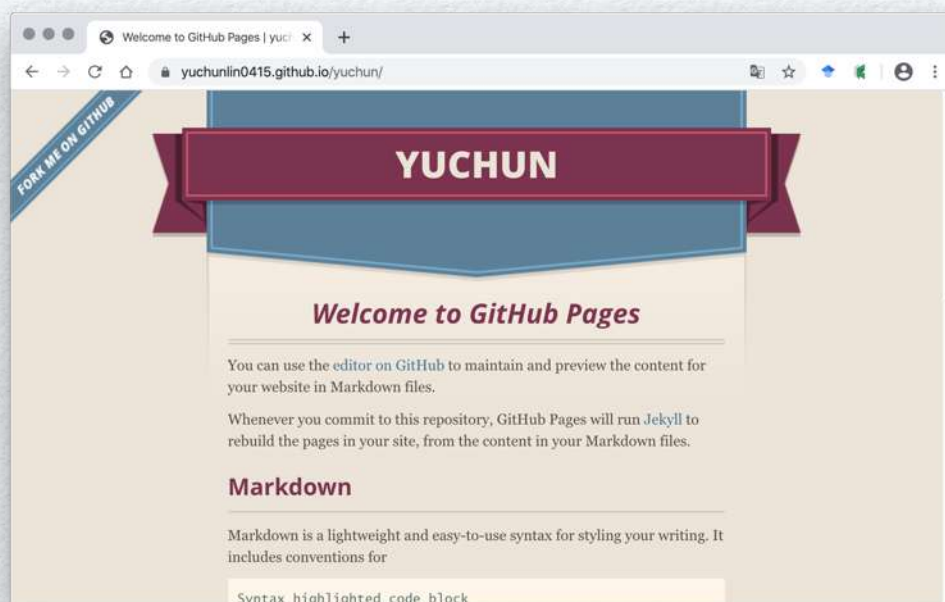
Welcome to GitHub Pages | yuc ×
+
yuchunlin0415.github.io/yuchun/

FORK ME ON GITHUB

YUCHUN

Welcome to GitHub Pages

You can use the editor on GitHub to maintain and preview the content for your website in Markdown files.

Whenever you commit to this repository, GitHub Pages will run Jekyll to rebuild the pages in your site, from the content in your Markdown files.

Markdown

Markdown is a lightweight and easy-to-use syntax for styling your writing. It includes conventions for

Syntax highlighted code block